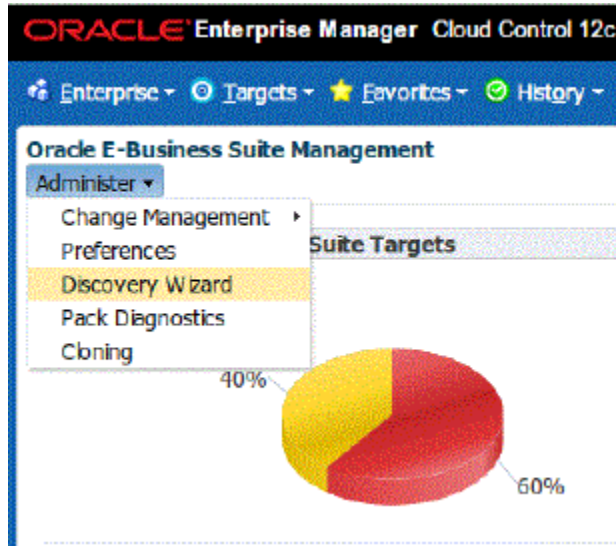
ORACLE Enterprise Manager Cloud Control 12c

Enterprise ▾ Targets ▾ Favorites ▾ History ▾

Oracle E-Business Suite Management

Administer ▾

Change Management ▸
Preferences
Discovery Wizard
Pack Diagnostics
Cloning

Suite Targets

40%

60%